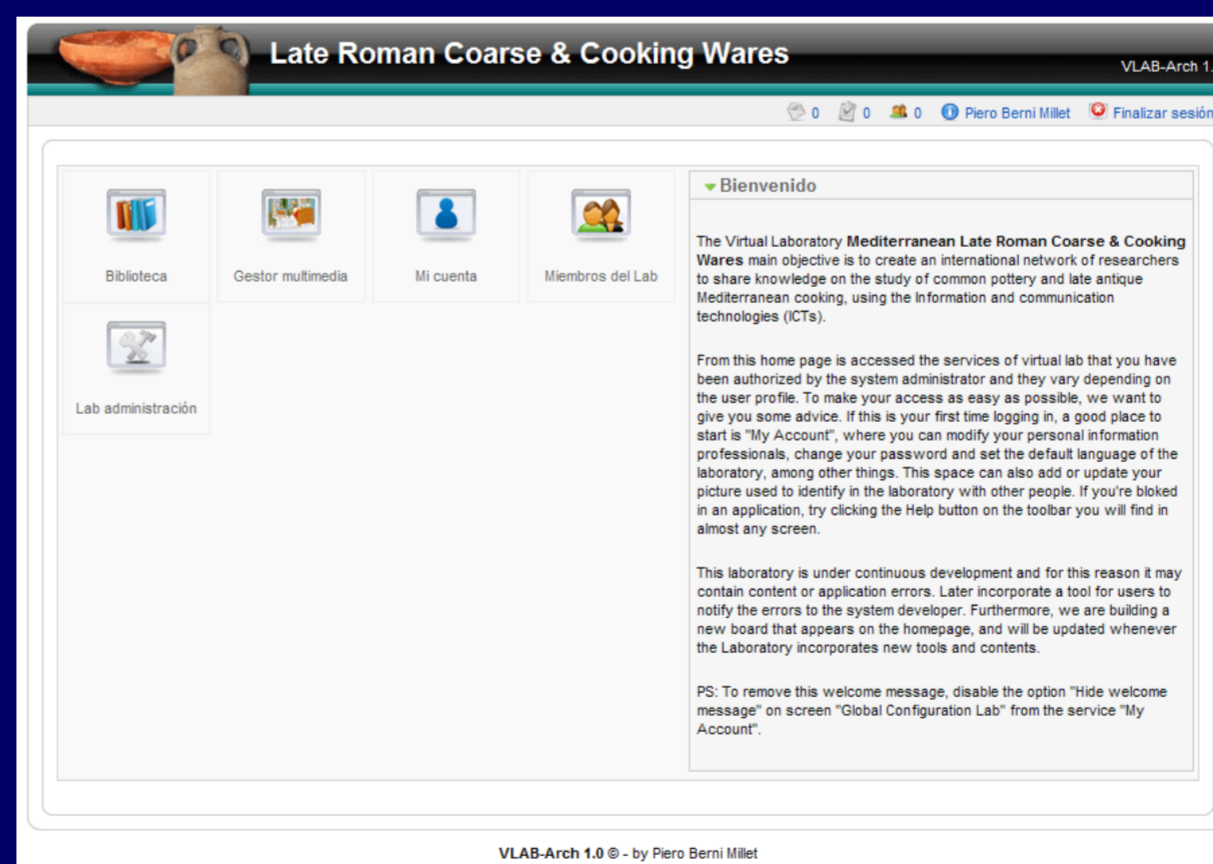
Late Roman Coarse & Cooking Wares

VLAB-Arch 1.

0 0 0 Piero Berni Millet Finalizar sesión

Biblioteca

Gestor multimedia

Mi cuenta

Miembros del Lab

Lab administración

Bienvenido

The Virtual Laboratory **Mediterranean Late Roman Coarse & Cooking Wares** main objective is to create an international network of researchers to share knowledge on the study of common pottery and late antique Mediterranean cooking, using the Information and communication technologies (ICTs).

From this home page is accessed the services of virtual lab that you have been authorized by the system administrator and they vary depending on the user profile. To make your access as easy as possible, we want to give you some advice. If this is your first time logging in, a good place to start is "My Account", where you can modify your personal information professionals, change your password and set the default language of the laboratory, among other things. This space can also add or update your picture used to identify in the laboratory with other people. If you're bloked in an application, try clicking the Help button on the toolbar you will find in almost any screen.

This laboratory is under continuous development and for this reason it may contain content or application errors. Later incorporate a tool for users to notify the errors to the system developer. Furthermore, we are building a new board that appears on the homepage, and will be updated whenever the Laboratory incorporates new tools and contents.

PS: To remove this welcome message, disable the option "Hide welcome message" on screen "Global Configuration Lab" from the service "My Account".

VLAB-Arch 1.0 © - by Piero Berni Millet